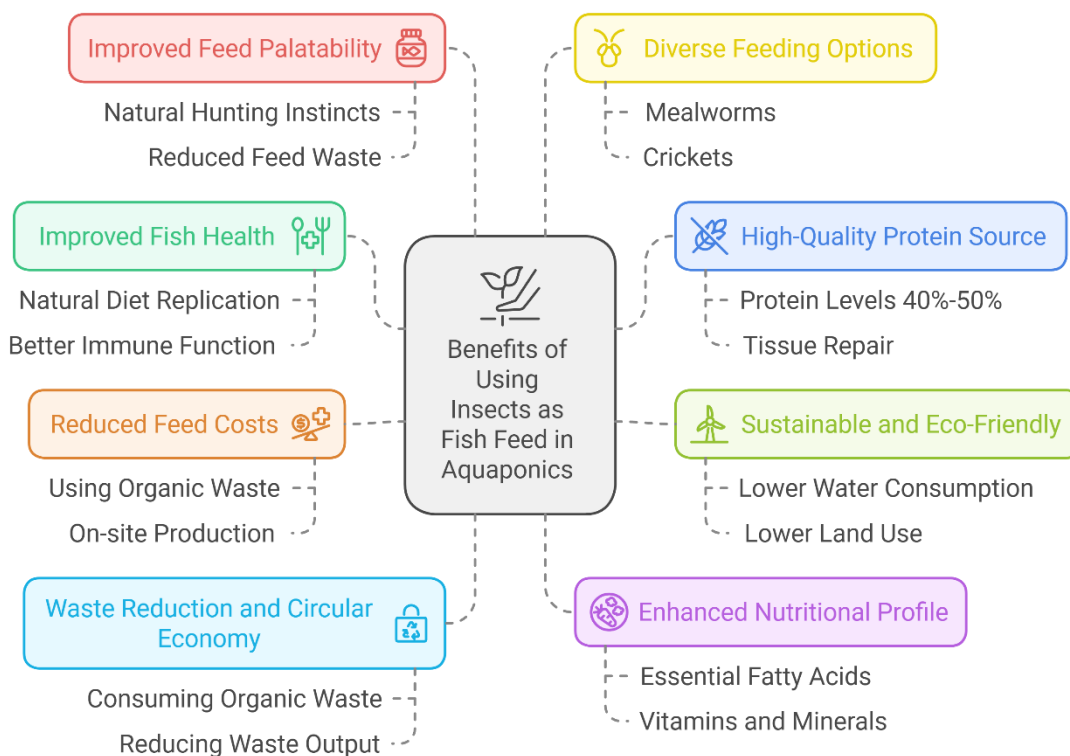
Benefits of Using Insects as Fish Feed in Aquaponics

Improved Feed Palatability

Natural Hunting Instincts

Reduced Feed Waste

Improved Fish Health

Natural Diet Replication

Better Immune Function

Reduced Feed Costs

Using Organic Waste

On-site Production

Waste Reduction and Circular Economy

Consuming Organic Waste

Reducing Waste Output

Diverse Feeding Options

Mealworms

Crickets

High-Quality Protein Source

Protein Levels 40%-50%

Tissue Repair

Sustainable and Eco-Friendly

Lower Water Consumption

Lower Land Use

Enhanced Nutritional Profile

Essential Fatty Acids

Vitamins and Minerals